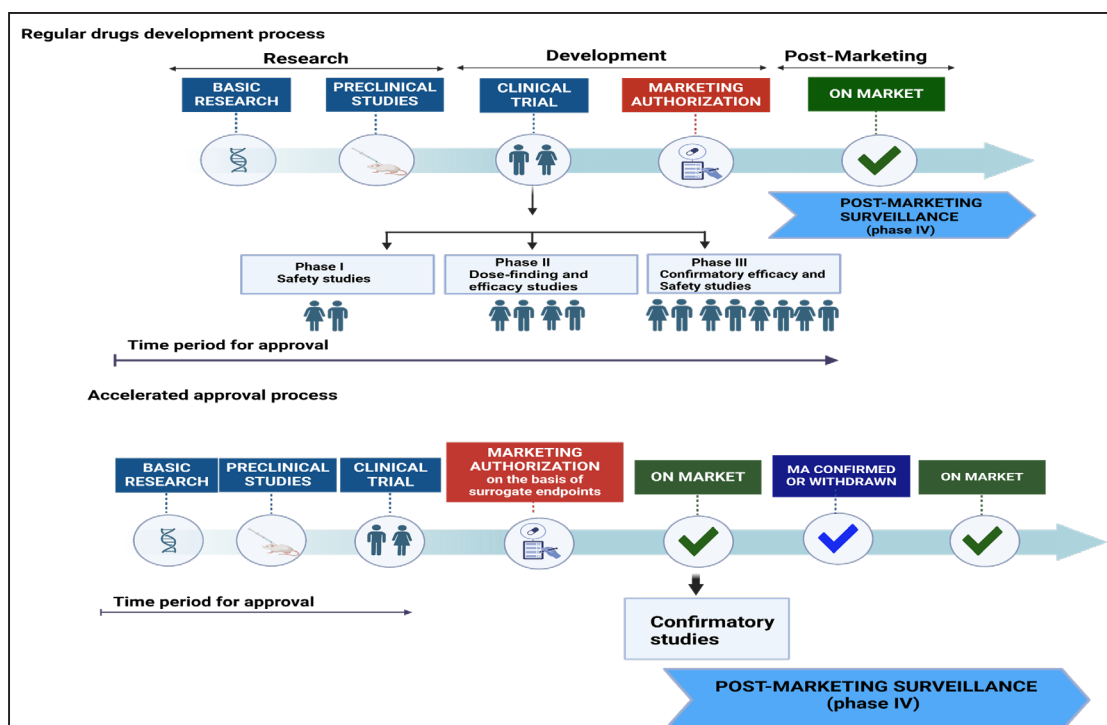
Regular drugs development process

Research

Development

Post-Marketing

BASIC RESEARCH

PRECLINICAL STUDIES

CLINICAL TRIAL

MARKETING AUTHORIZATION

ON MARKET

POST-MARKETING SURVEILLANCE (phase IV)

Phase I Safety studies

Phase II Dose-finding and efficacy studies

Phase III Confirmatory efficacy and Safety studies

Time period for approval

Accelerated approval process

BASIC RESEARCH

PRECLINICAL STUDIES

CLINICAL TRIAL

MARKETING AUTHORIZATION on the basis of surrogate endpoints

ON MARKET

MA CONFIRMED OR WITHDRAWN

ON MARKET

Time period for approval

Confirmatory studies

POST-MARKETING SURVEILLANCE (phase IV)